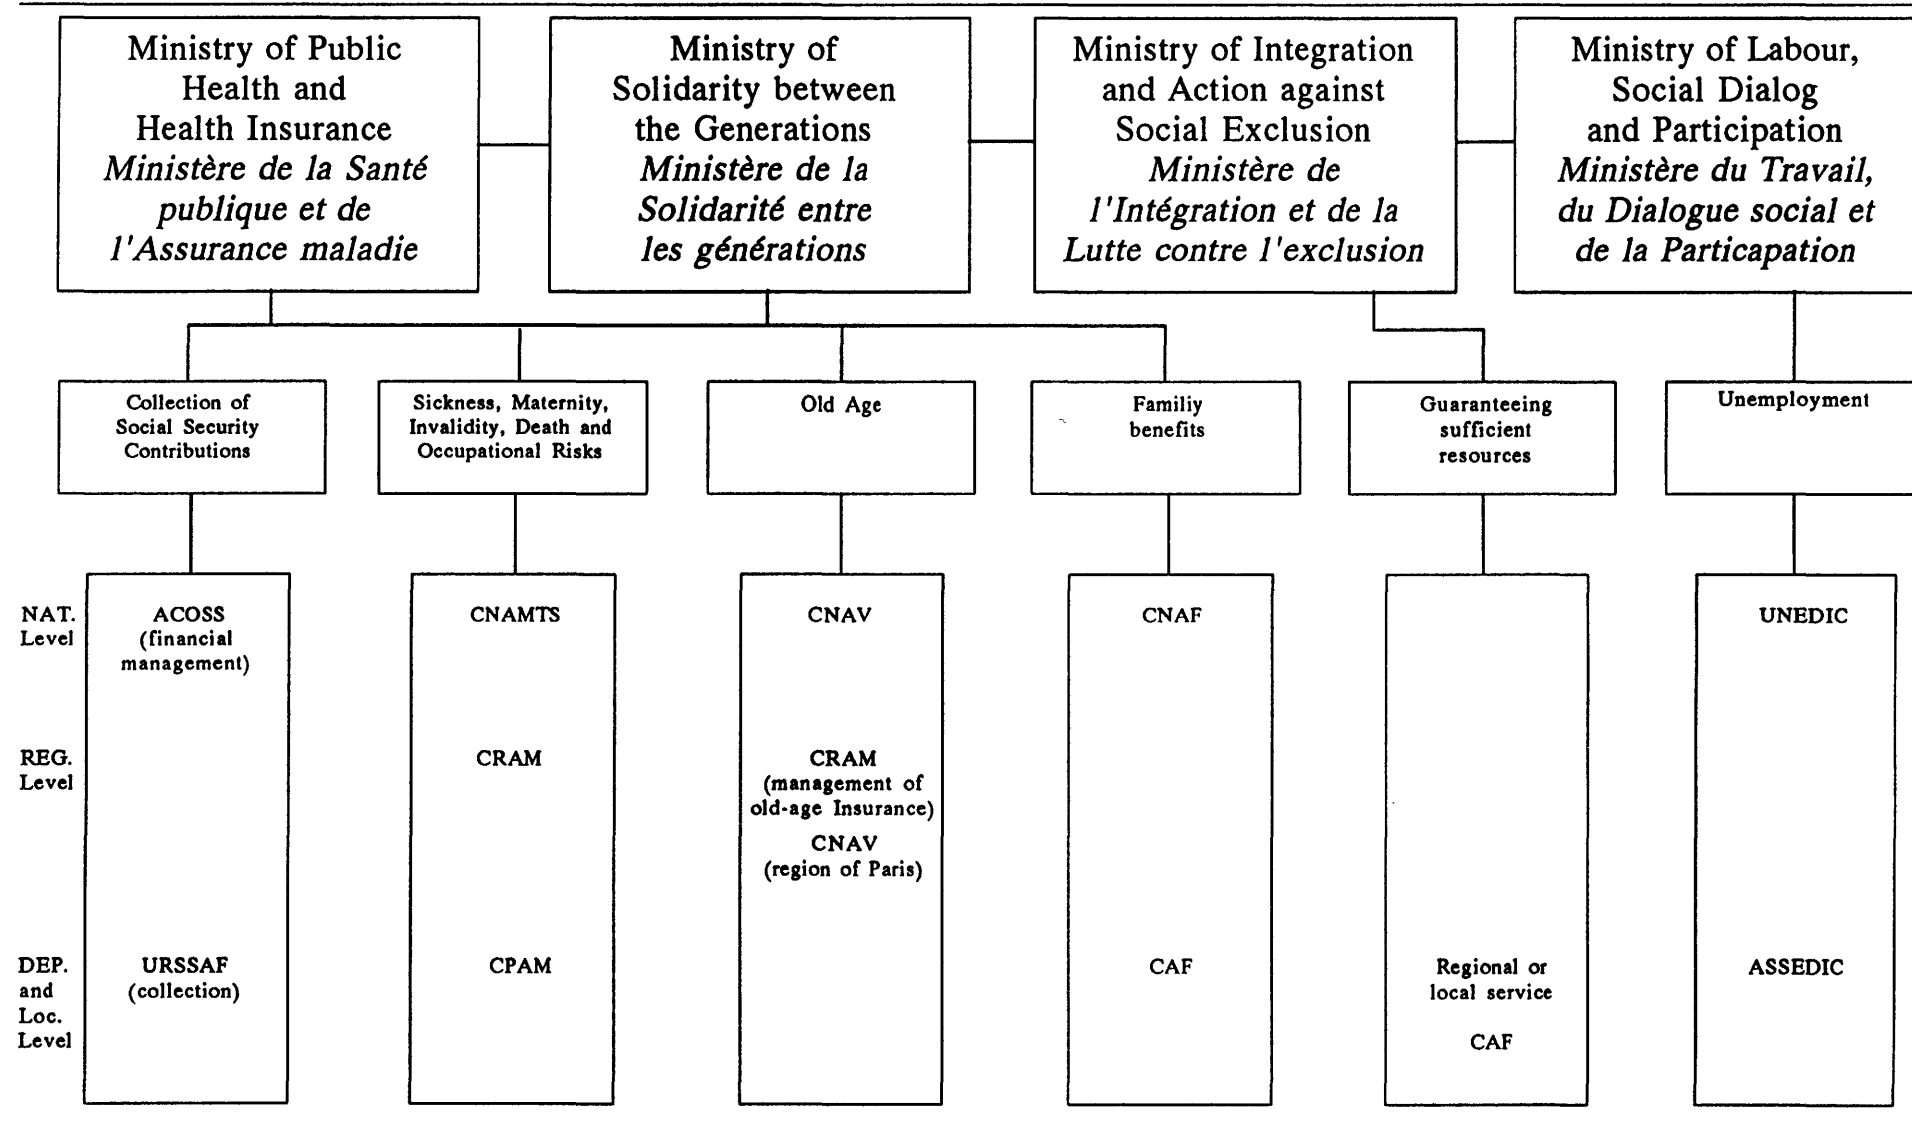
Ministry of Public Health and Health Insurance
Ministère de la Santé publique et de l'Assurance maladie

Ministry of Solidarity between the Generations
Ministère de la Solidarité entre les générations

Ministry of Integration and Action against Social Exclusion
Ministère de l'Intégration et de la Lutte contre l'exclusion

Ministry of Labour, Social Dialog and Participation
Ministère du Travail, du Dialogue social et de la Particapation

Collection of Social Security Contributions

Sickness, Maternity, Invalidity, Death and Occupational Risks

Old Age

Familiy benefits

Guaranteeing sufficient resources

Unemployment

NAT. Level

ACOSS (financial management)

CNAMTS

CNAV

CNAF

UNEDIC

REG. Level

CRAM

CRAM (management of old-age Insurance)

CNAV (region of Paris)

DEP. and Loc. Level

URSSAF (collection)

CPAM

CAF

Regional or local service

CAF

ASSEDIC